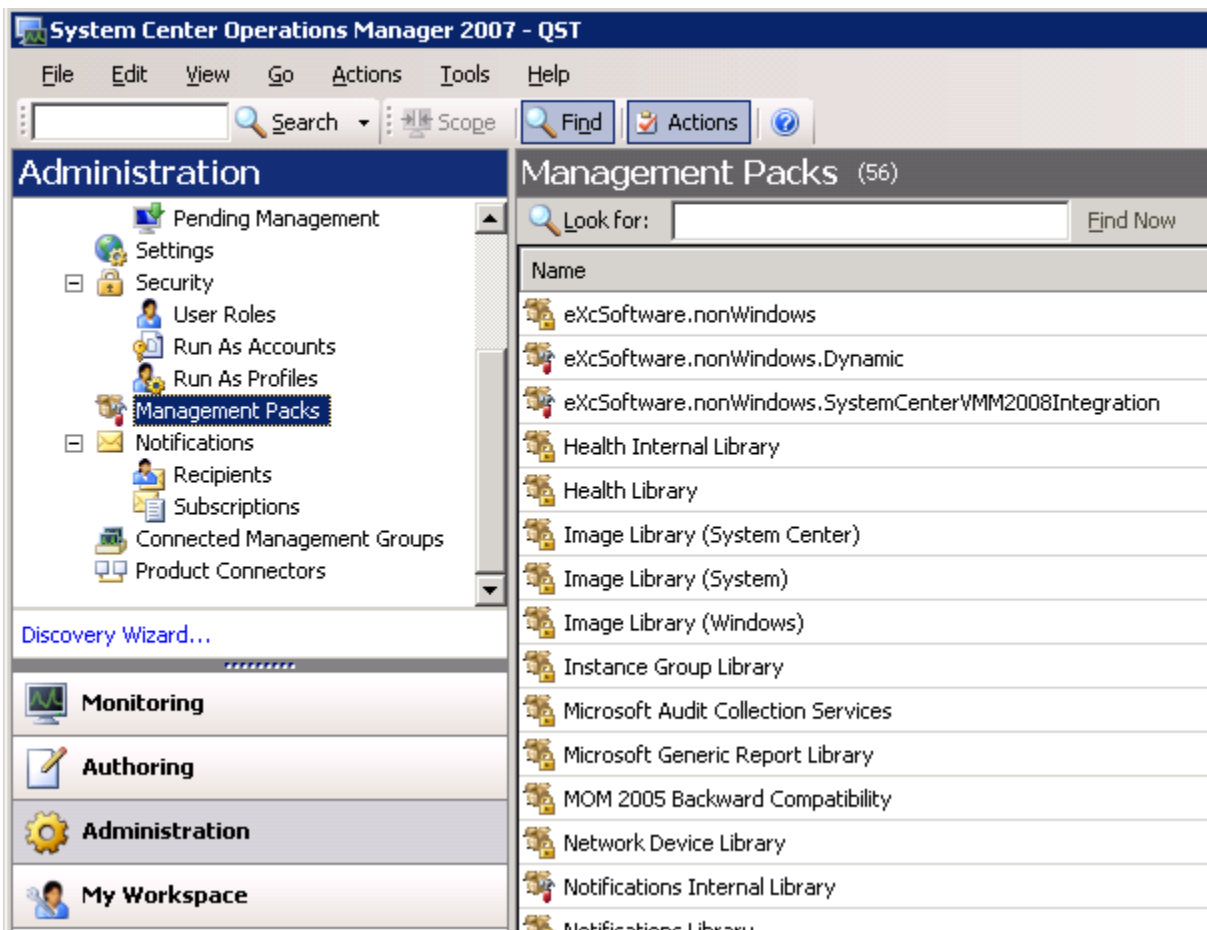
System Center Operations Manager 2007 - QST

File Edit View Go Actions Tools Help

Search Scope Find Actions

Administration

Pending Management
Settings
Security
User Roles
Run As Accounts
Run As Profiles
Management Packs
Notifications
Recipients
Subscriptions
Connected Management Groups
Product Connectors

Discovery Wizard...

Monitoring
Authoring
Administration
My Workspace

Management Packs (56)

Look for: Find Now

| Name |
|---|
| eXcSoftware.nonWindows |
| eXcSoftware.nonWindows.Dynamic |
| eXcSoftware.nonWindows.SystemCenterVMM2008Integration |
| Health Internal Library |
| Health Library |
| Image Library (System Center) |
| Image Library (System) |
| Image Library (Windows) |
| Instance Group Library |
| Microsoft Audit Collection Services |
| Microsoft Generic Report Library |
| MOM 2005 Backward Compatibility |
| Network Device Library |
| Notifications Internal Library |
| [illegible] |